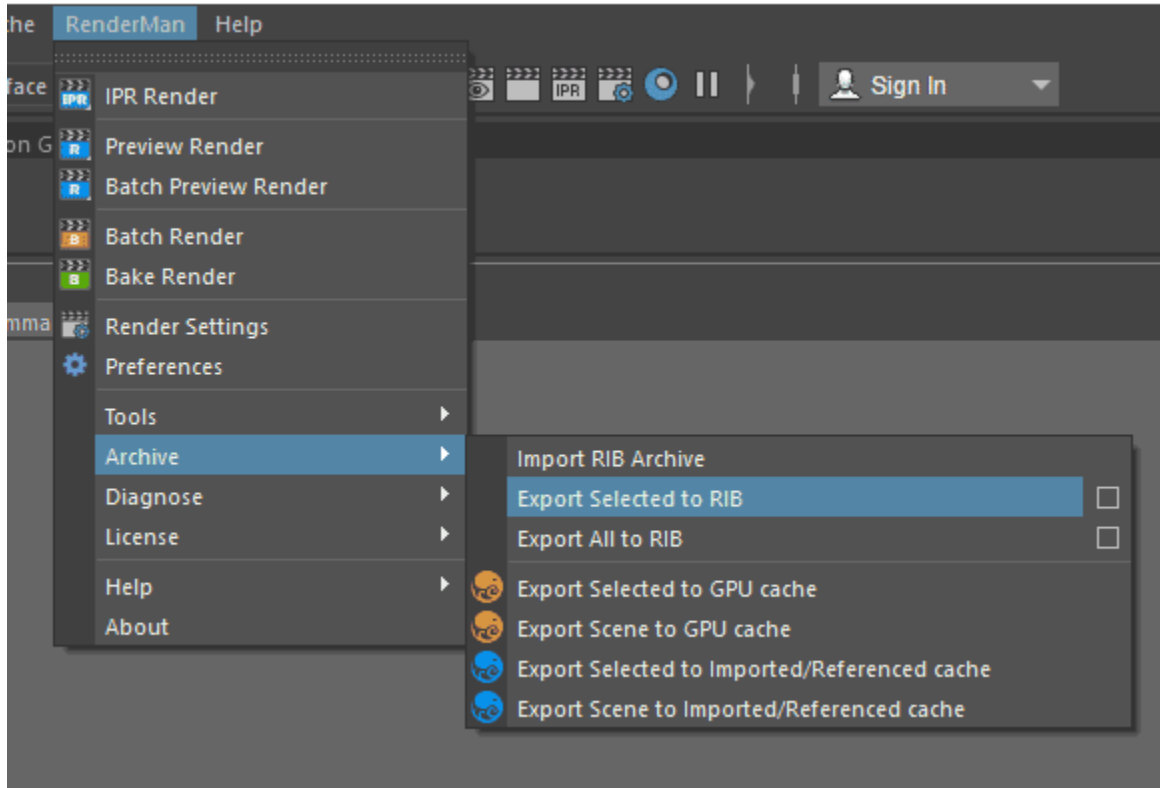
che RenderMan Help

face

IPR

IPR Render

R

Preview Render

R

Batch Preview Render

B

Batch Render

B

Bake Render

Render Settings

Preferences

Tools

Archive

Diagnose

License

Help

About

IPR

Sign In

on G

mma

Import RIB Archive

Export Selected to RIB

Export All to RIB

Export Selected to GPU cache

Export Scene to GPU cache

Export Selected to Imported/Referenced cache

Export Scene to Imported/Referenced cache